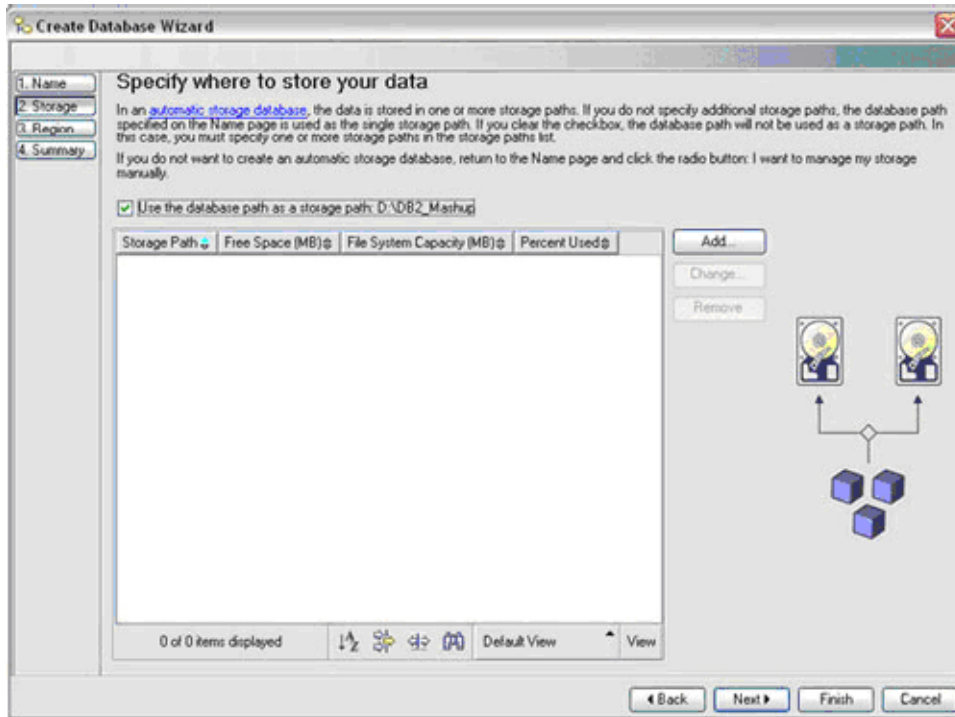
Create Database Wizard

1. Name
2. Storage
3. Region
4. Summary

Specify where to store your data

In an automatic storage database, the data is stored in one or more storage paths. If you do not specify additional storage paths, the database path specified on the Name page is used as the single storage path. If you clear the checkbox, the database path will not be used as a storage path. In this case, you must specify one or more storage paths in the storage paths list.

If you do not want to create an automatic storage database, return to the Name page and click the radio button: I want to manage my storage manually.

Use the database path as a storage path: D:\DB2_Mashup

| Storage Path | Free Space (MB) | File System Capacity (MB) | Percent Used |
|---|---|---|---|

Add...
Change...
Remove

0 of 0 items displayed
Default View
View

◂Back
Next▸
Finish
Cancel